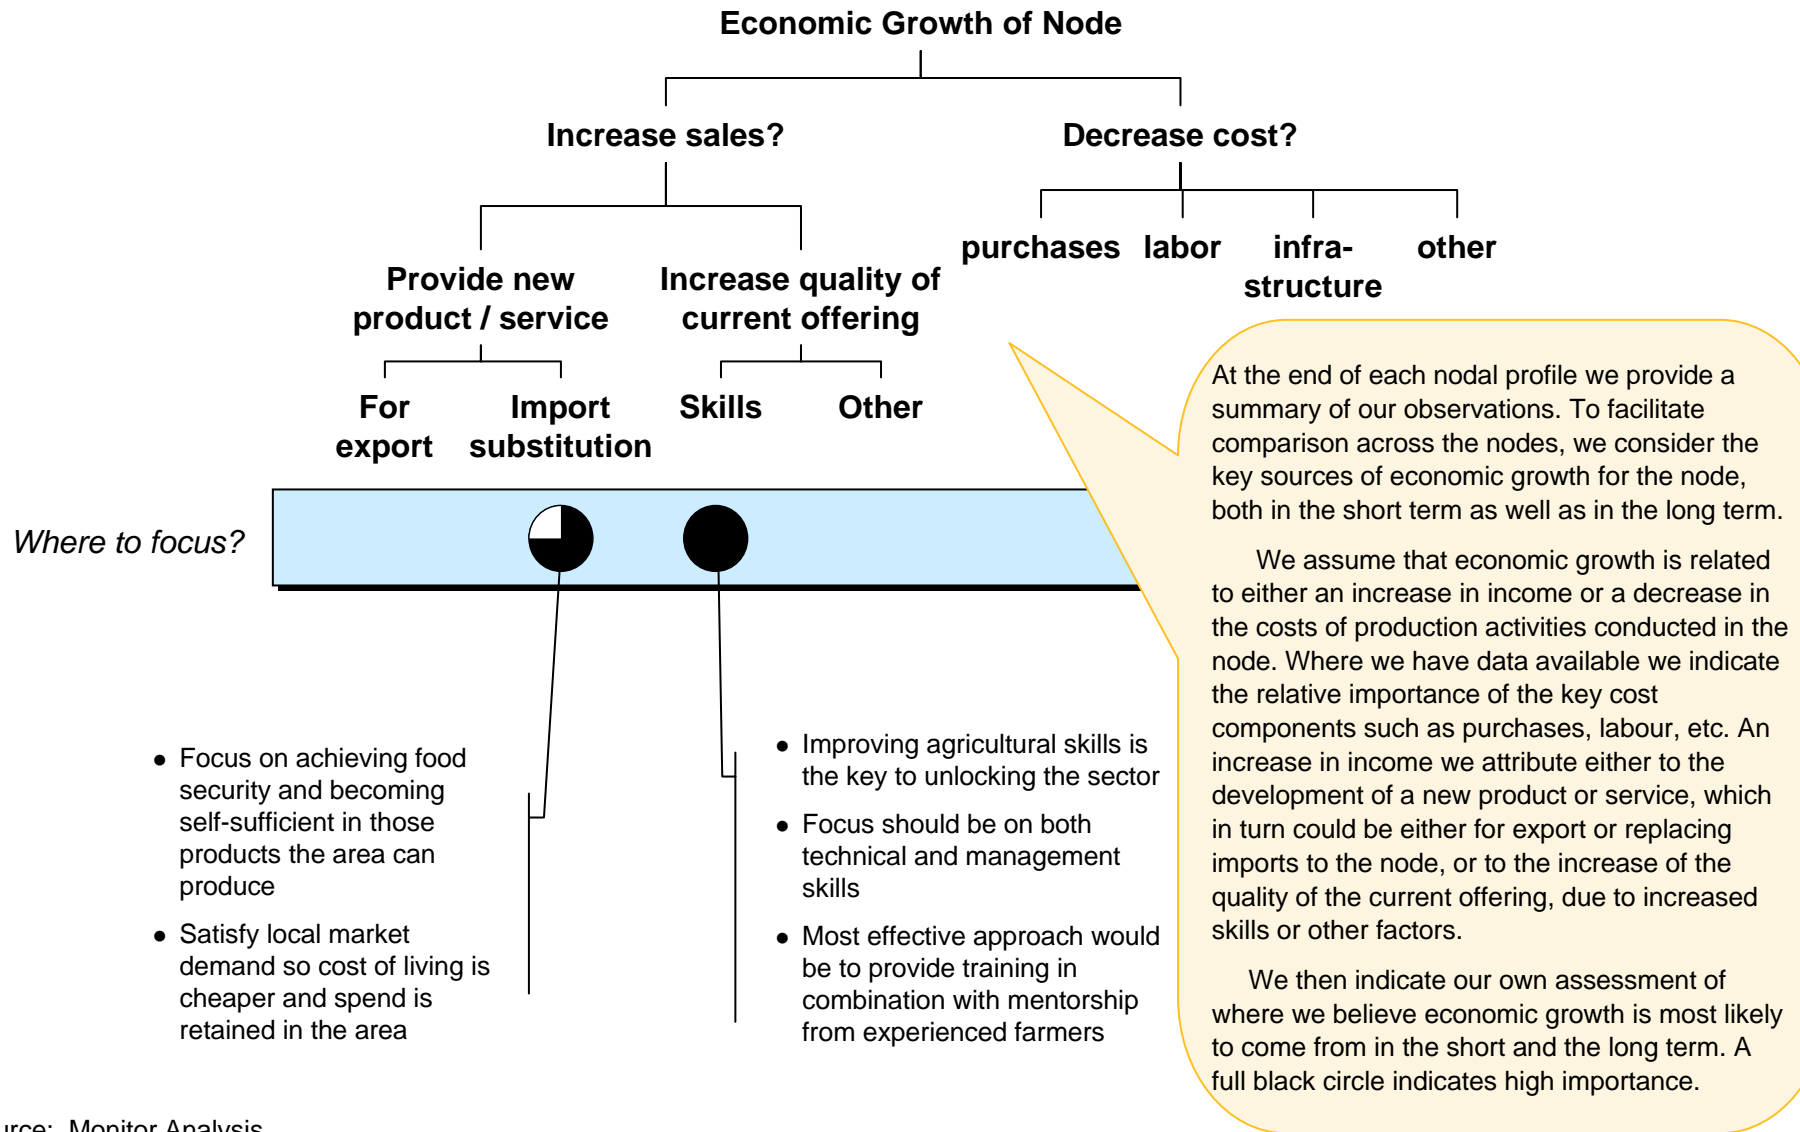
Economic Growth of Node

Increase sales?

Decrease cost?

purchases labor infra-structure other

Provide new product / service

Increase quality of current offering

For export

Import substitution

Skills

Other

Where to focus?

At the end of each nodal profile we provide a summary of our observations. To facilitate comparison across the nodes, we consider the key sources of economic growth for the node, both in the short term as well as in the long term.

We assume that economic growth is related to either an increase in income or a decrease in the costs of production activities conducted in the node. Where we have data available we indicate the relative importance of the key cost components such as purchases, labour, etc. An increase in income we attribute either to the development of a new product or service, which in turn could be either for export or replacing imports to the node, or to the increase of the quality of the current offering, due to increased skills or other factors.

We then indicate our own assessment of where we believe economic growth is most likely to come from in the short and the long term. A full black circle indicates high importance.

• Focus on achieving food security and becoming self-sufficient in those products the area can produce

• Satisfy local market demand so cost of living is cheaper and spend is retained in the area

• Improving agricultural skills is the key to unlocking the sector

• Focus should be on both technical and management skills

• Most effective approach would be to provide training in combination with mentorship from experienced farmers

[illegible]urce: Monitor Analysis